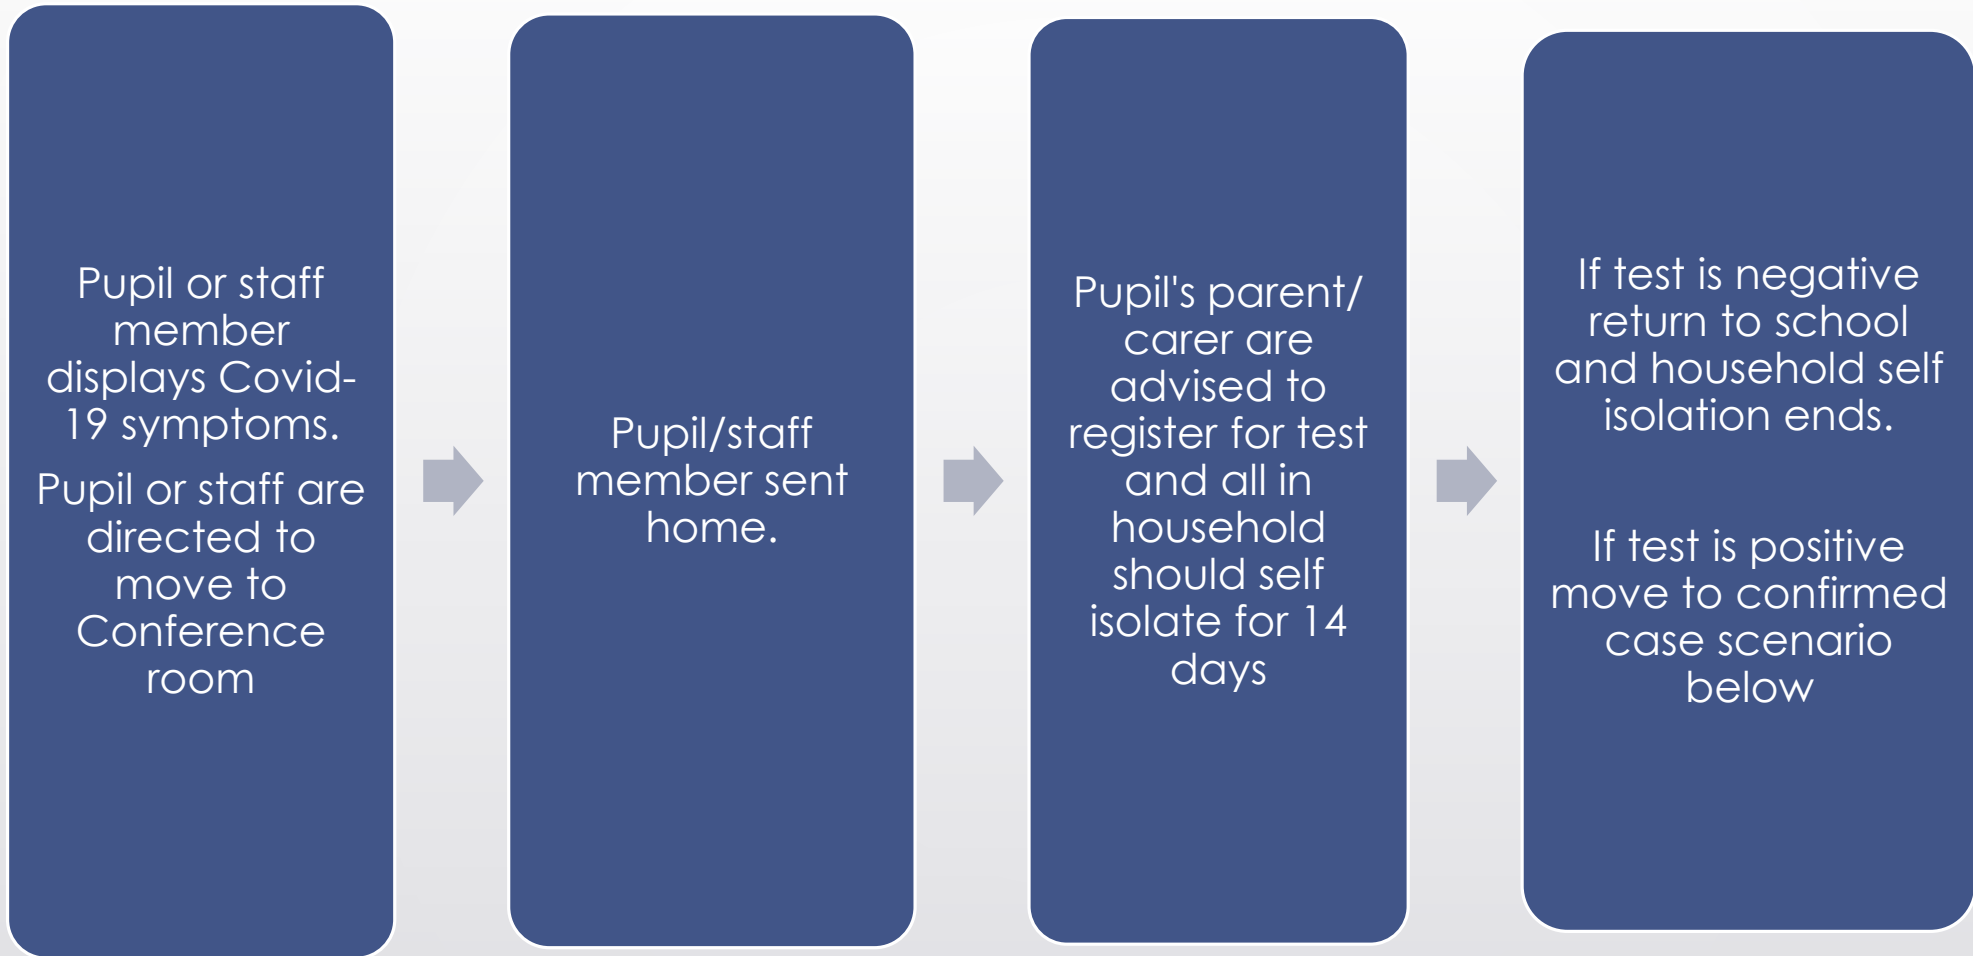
Pupil or staff member displays Covid-19 symptoms.

Pupil or staff are directed to move to Conference room

Pupil/staff member sent home.

Pupil's parent/ carer are advised to register for test and all in household should self isolate for 14 days

If test is negative return to school and household self isolation ends.

If test is positive move to confirmed case scenario below